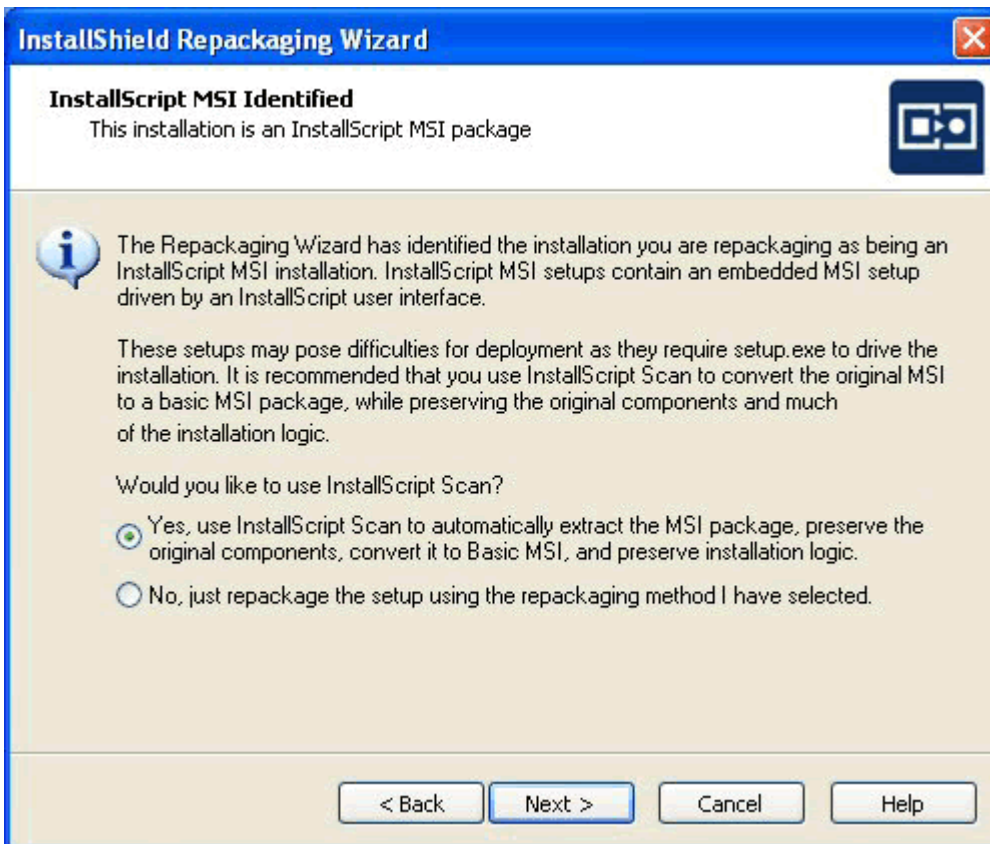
InstallShield Repackaging Wizard

InstallScript MSI Identified
This installation is an InstallScript MSI package

The Repackaging Wizard has identified the installation you are repackaging as being an InstallScript MSI installation. InstallScript MSI setups contain an embedded MSI setup driven by an InstallScript user interface.

These setups may pose difficulties for deployment as they require setup.exe to drive the installation. It is recommended that you use InstallScript Scan to convert the original MSI to a basic MSI package, while preserving the original components and much of the installation logic.

Would you like to use InstallScript Scan?

Yes, use InstallScript Scan to automatically extract the MSI package, preserve the original components, convert it to Basic MSI, and preserve installation logic.

No, just repackage the setup using the repackaging method I have selected.

< Back | Next > | Cancel | Help